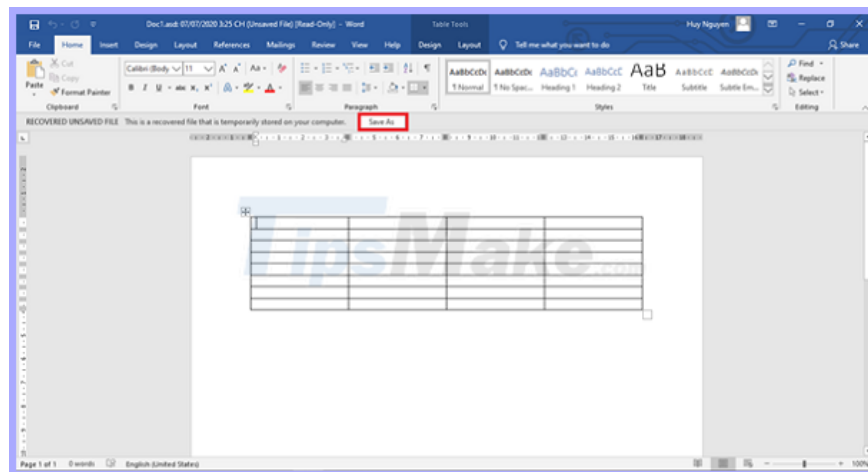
Doc1.asd: 07/07/2020 3:25 CH [Unsaved File] [Read-Only] - Word

Table Tools

Huy Nguyen

File Home Insert Design Layout References Mailings Review View Help Design Layout Tell me what you want to do

Share

Cut
Copy
Paste
Format Painter
Clipboard

Calibri (Body 11 A A Aa
B I U abc x, x²
Font

Paragraph

AaBbCcDc ¶ Normal
AaBbCcDc ¶ No Spac...
AaBbCc Heading 1
AaBbCcC Heading 2
AaB Title
AaBbCcC Subtitle
AaBbCcDc Subtle Em...
Styles

Find
Replace
Select
Editing

RECOVERED UNSAVED FILE This is a recovered file that is temporarily stored on your computer. Save As

TipsMake.com

Page 1 of 1 0 words English (United States)

100%